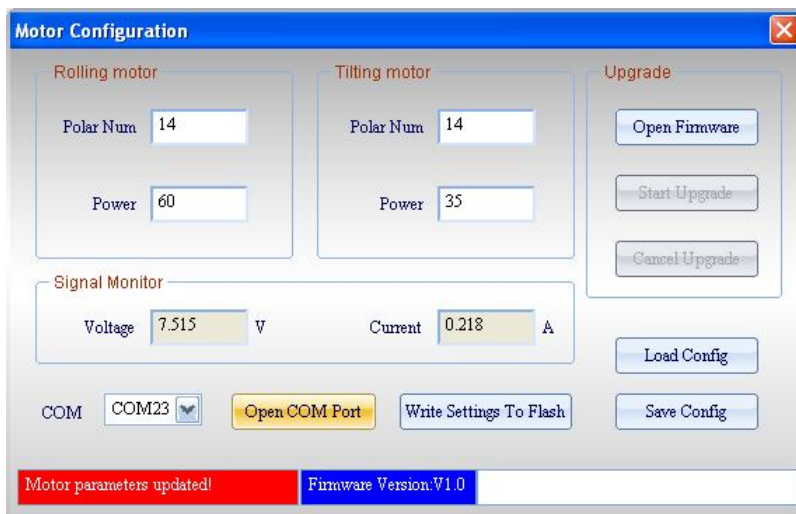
Motor Configuration

Rolling motor

Polar Num 14

Power 60

Tilting motor

Polar Num 14

Power 35

Upgrade

Open Firmware

Start Upgrade

Cancel Upgrade

Signal Monitor

Voltage 7.515 V

Current 0.218 A

Load Config

COM COM23

Open COM Port

Write Settings To Flash

Save Config

Motor parameters updated!

Firmware Version:V1.0